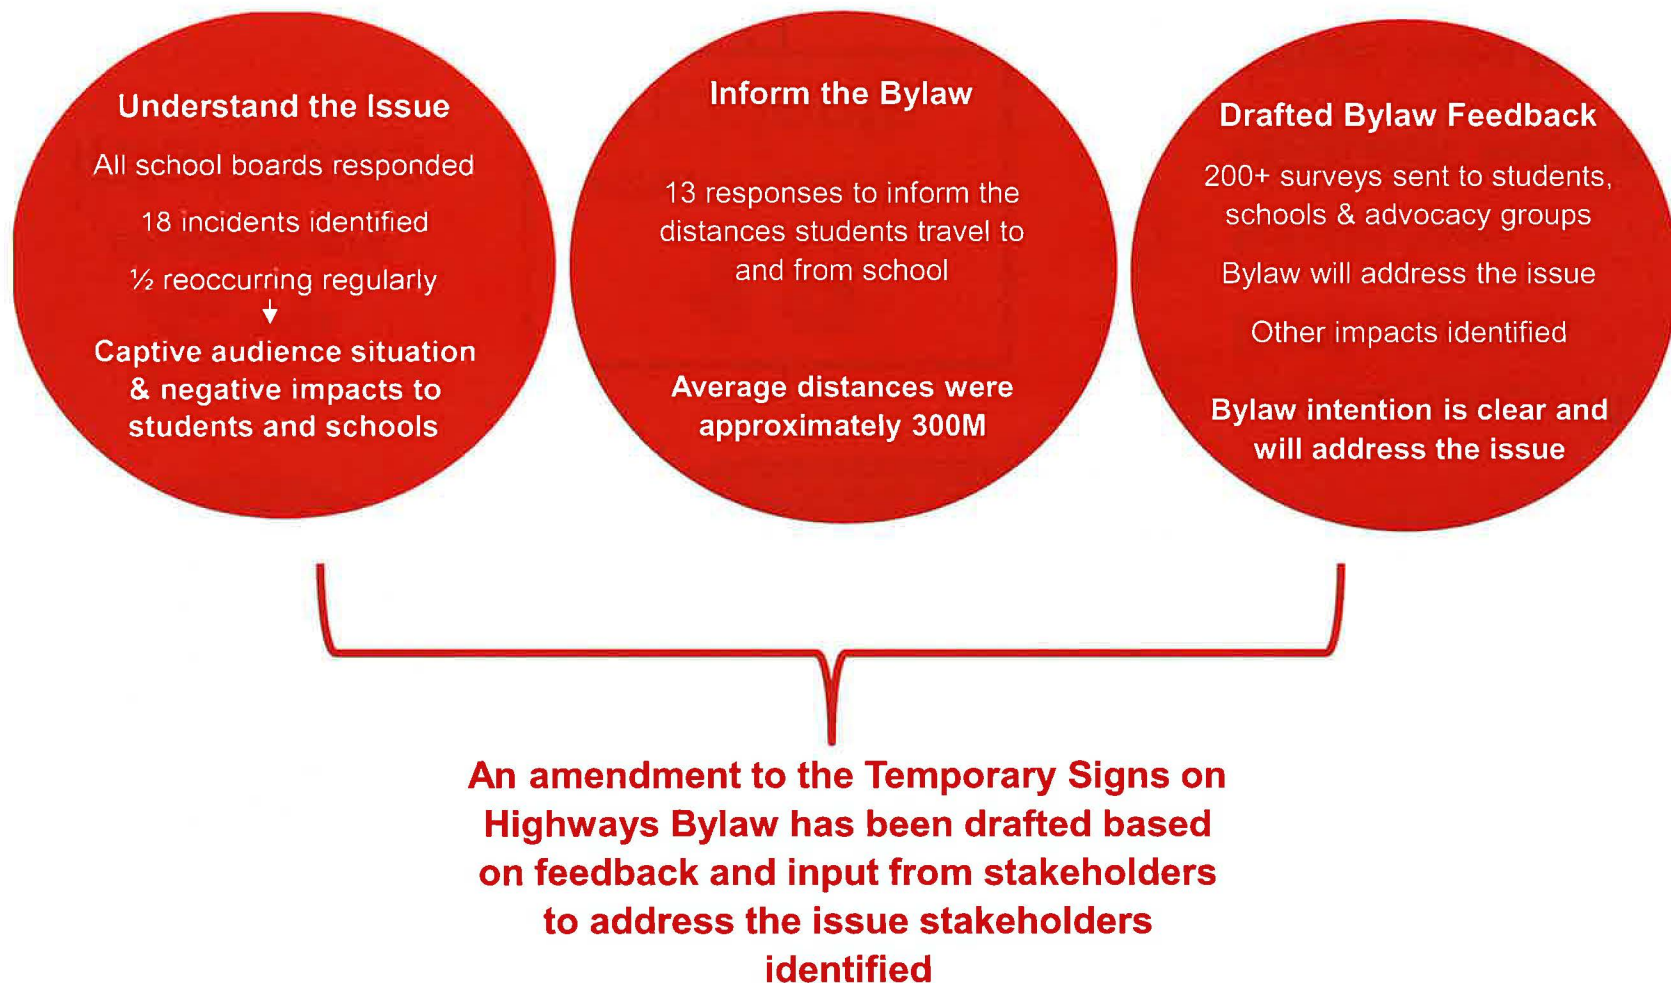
Understand the Issue

All school boards responded

18 incidents identified

½ reoccurring regularly

Captive audience situation & negative impacts to students and schools

Inform the Bylaw

13 responses to inform the distances students travel to and from school

Average distances were approximately 300M

Drafted Bylaw Feedback

200+ surveys sent to students, schools & advocacy groups

Bylaw will address the issue

Other impacts identified

Bylaw intention is clear and will address the issue

An amendment to the Temporary Signs on Highways Bylaw has been drafted based on feedback and input from stakeholders to address the issue stakeholders identified